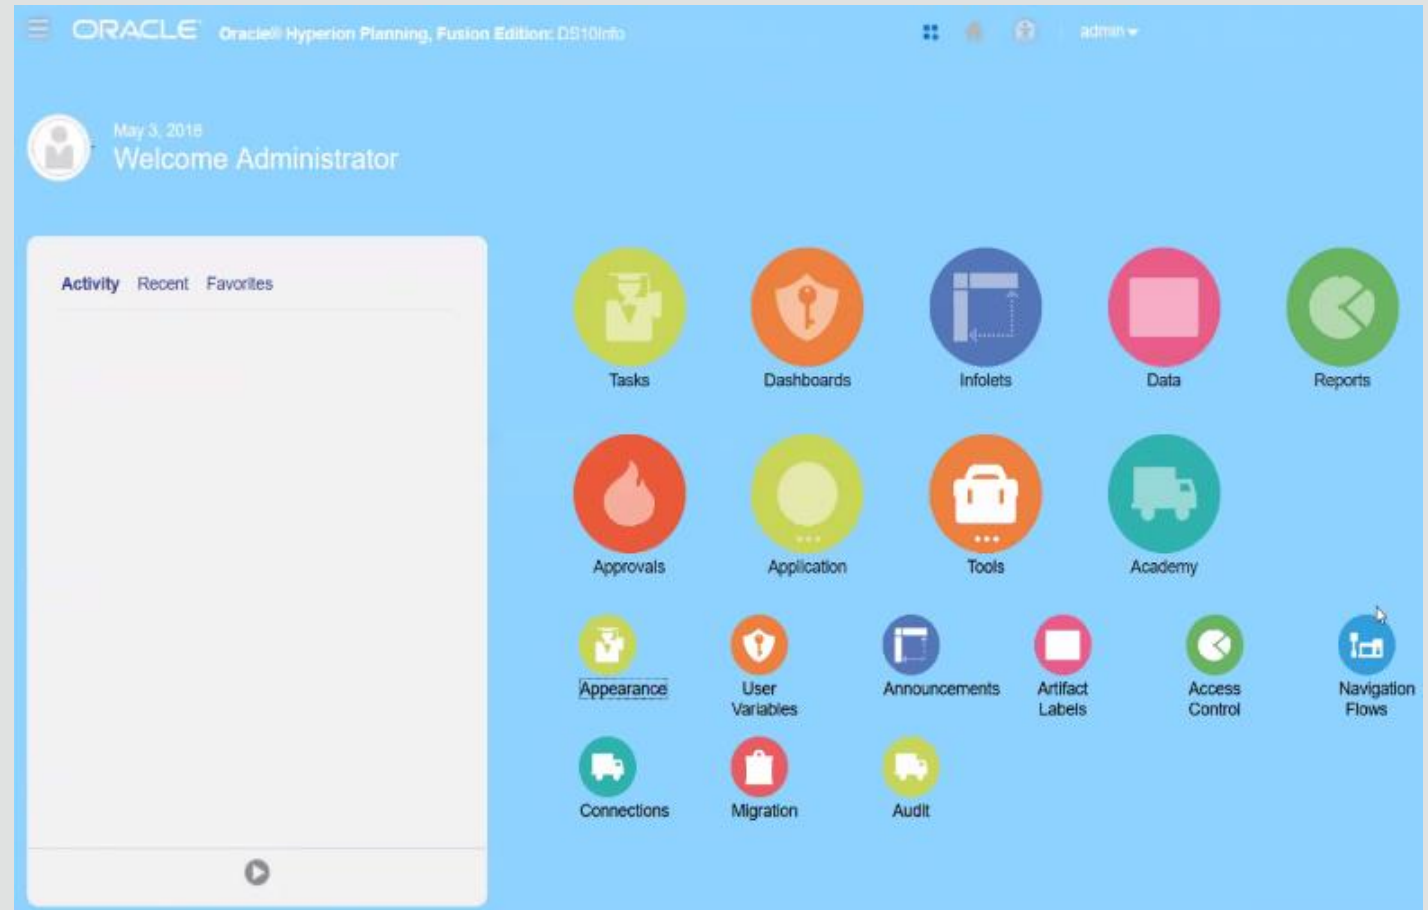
ORACLE Oracle® Hyperion Planning, Fusion Edition: DS10Info

admin

May 3, 2018
Welcome Administrator

Activity Recent Favorites

Tasks
Dashboards
Infolets
Data
Reports

Approvals
Application
Tools
Academy

Appearance
User Variables
Announcements
Artifact Labels
Access Control
Navigation Flows

Connections
Migration
Audit